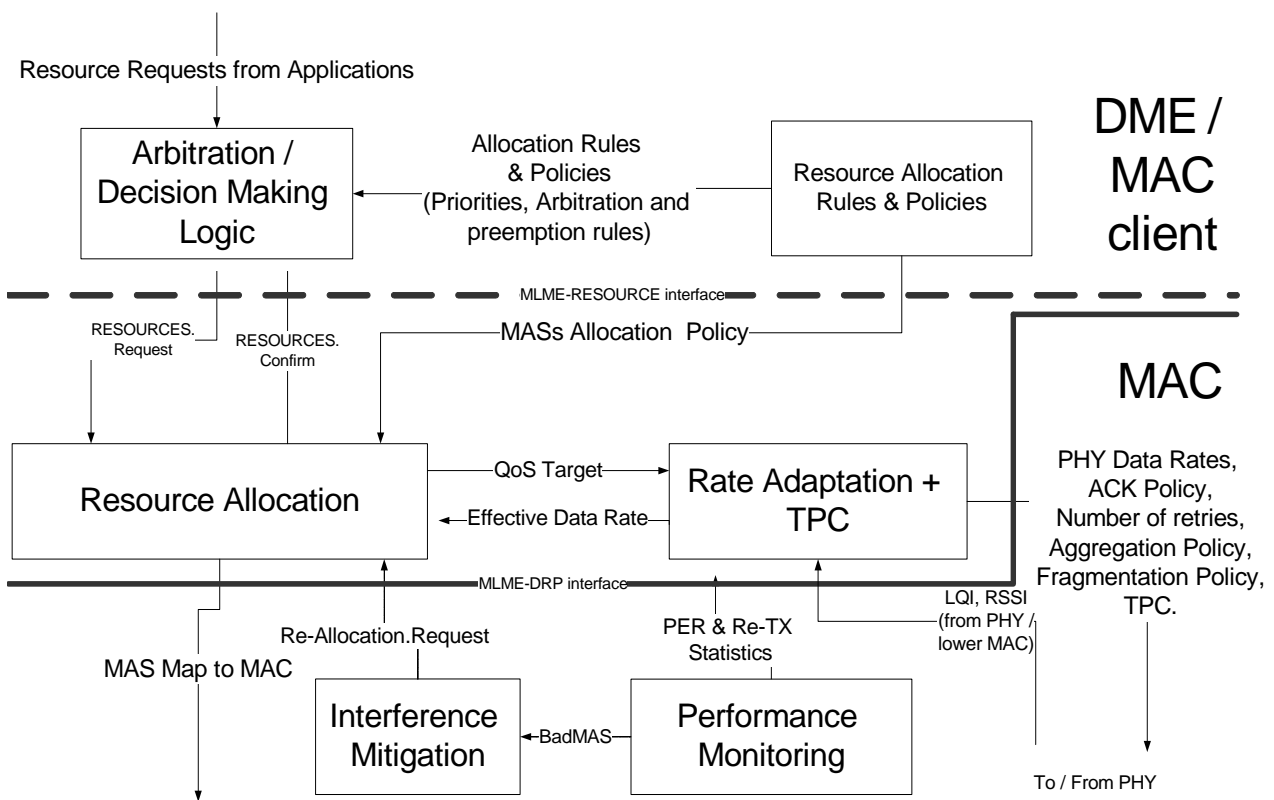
Resource Requests from Applications

Arbitration / Decision Making Logic

Allocation Rules & Policies (Priorities, Arbitration and preemption rules)

Resource Allocation Rules & Policies

DME / MAC client

MLME-RESOURCE interface

RESOURCES. Request

RESOURCES. Confirm

MASs Allocation Policy

MAC

Resource Allocation

QoS Target

Effective Data Rate

Rate Adaptation + TPC

PHY Data Rates, ACK Policy, Number of retries, Aggregation Policy, Fragmentation Policy, TPC.

MLME-DRP interface

LQI, RSSI (from PHY / lower MAC)

Re-Allocation.Request

PER & Re-TX Statistics

MAS Map to MAC

Interference Mitigation

BadMAS

Performance Monitoring

To / From PHY